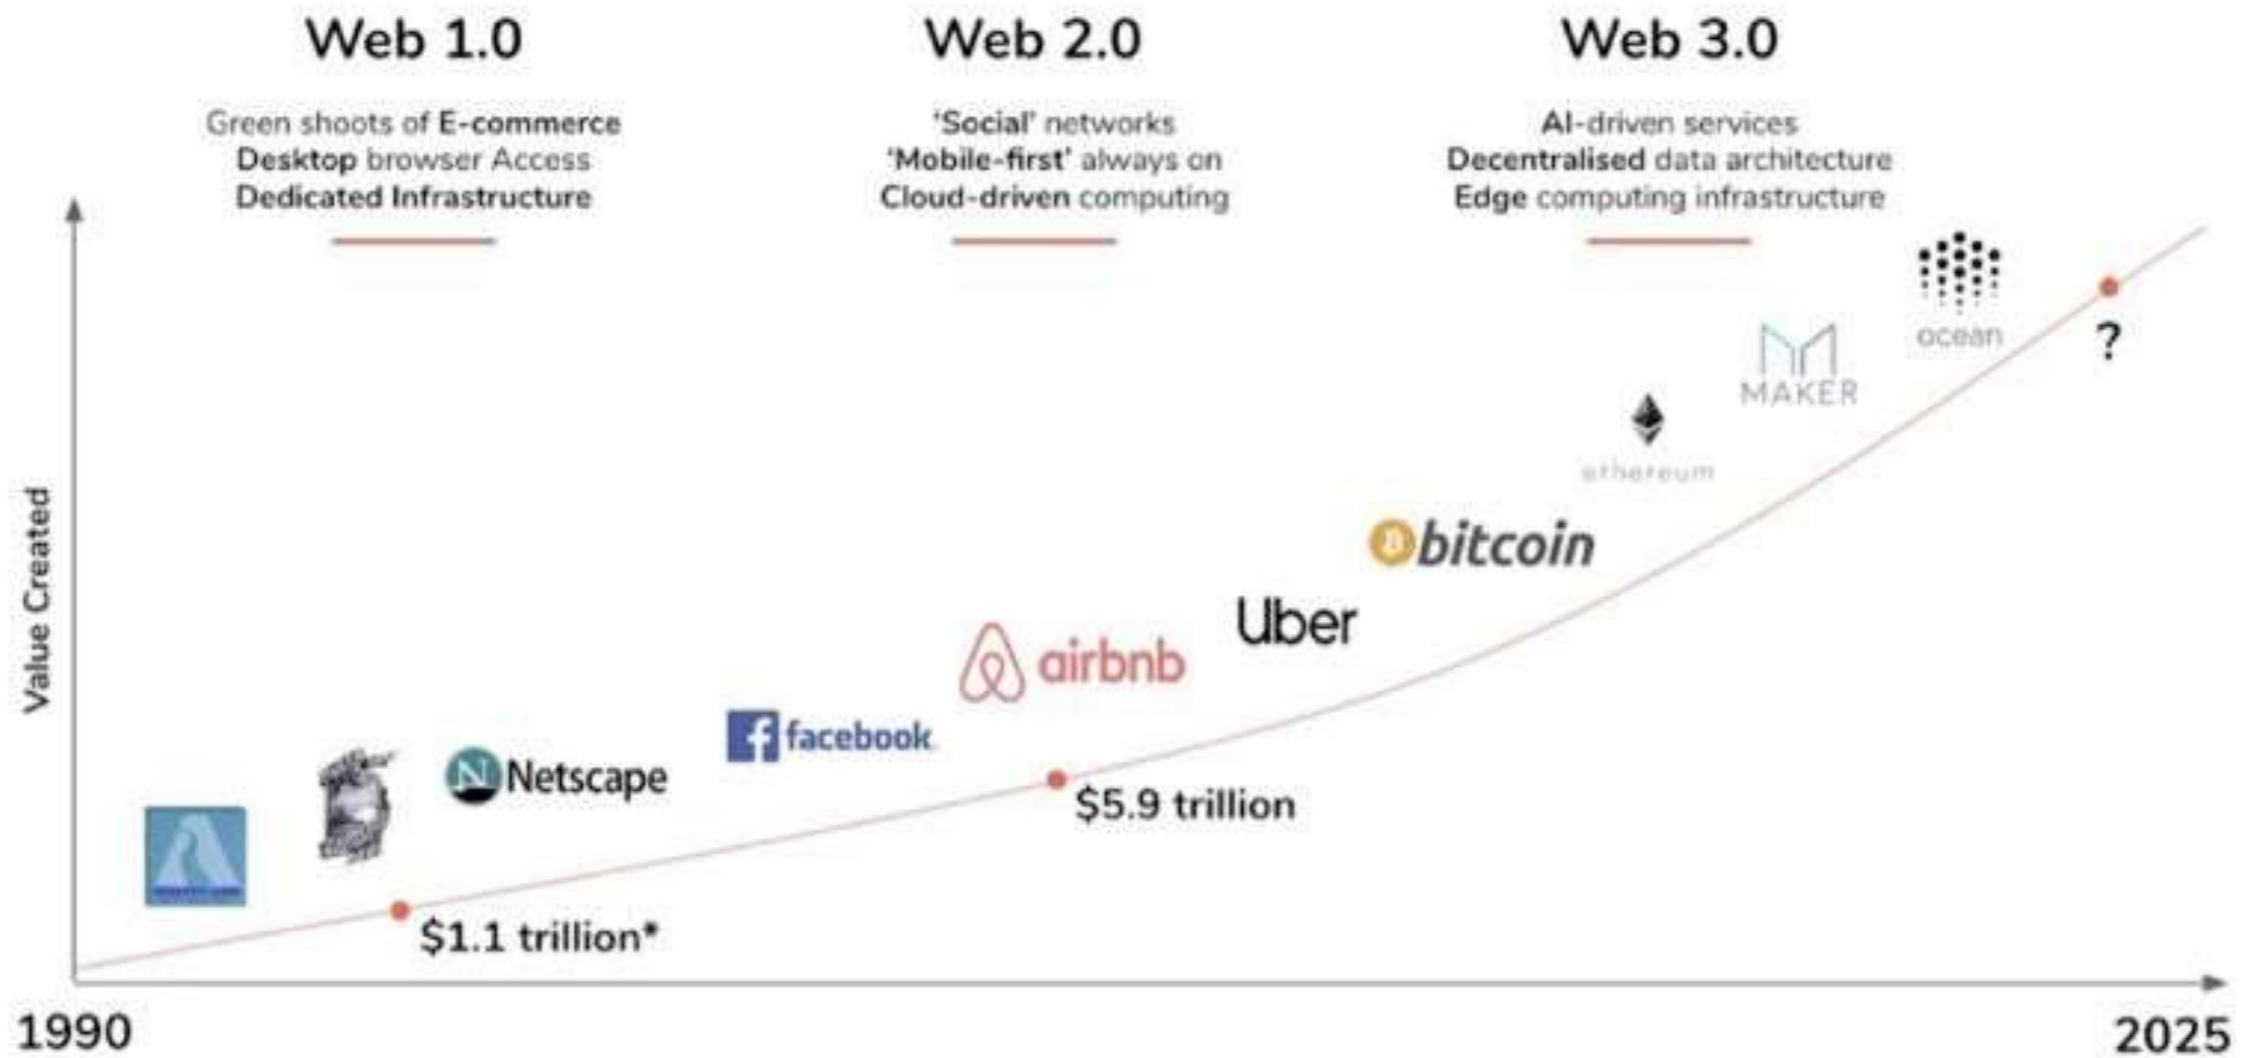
Web 1.0

Green shoots of E-commerce
Desktop browser Access
Dedicated Infrastructure

Web 2.0

'Social' networks
'Mobile-first' always on
Cloud-driven computing

Web 3.0

AI-driven services
Decentralised data architecture
Edge computing infrastructure

Value Created

ocean

?

MAKER

ethereum

bitcoin

Uber

airbnb

facebook

Netscape

$5.9 trillion

$1.1 trillion*

1990

2025